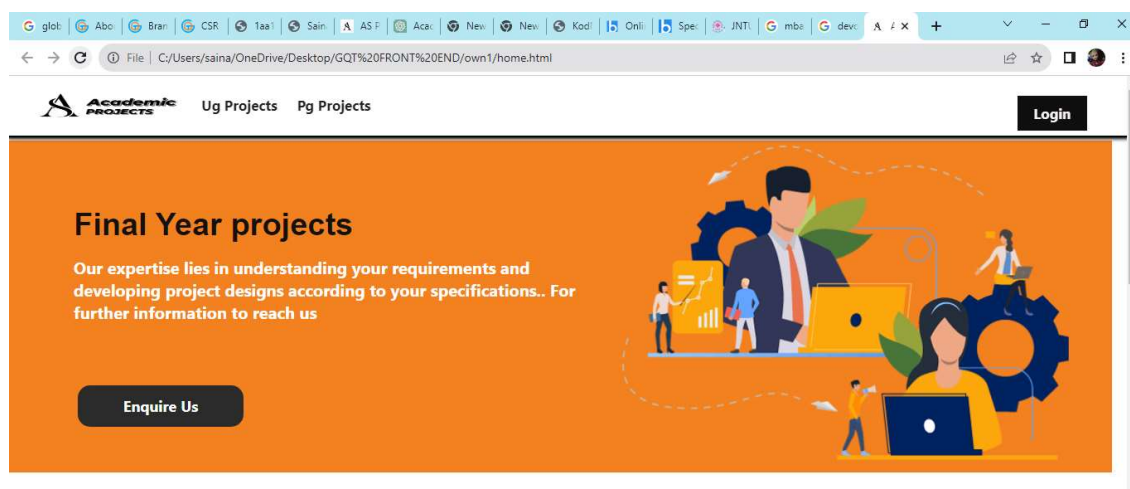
G glob | Abo | Bran | CSR | 1aa | Sain | AS F | Acac | New | New | Kod | Onli | Spec | JNTU | mba | devc | A A ×

File | C:/Users/saina/OneDrive/Desktop/GQT%20FRONT%20END/own1/home.html

Academic PROJECTS Ug Projects Pg Projects

Login

Final Year projects

Our expertise lies in understanding your requirements and developing project designs according to your specifications.. For further information to reach us

Enquire Us